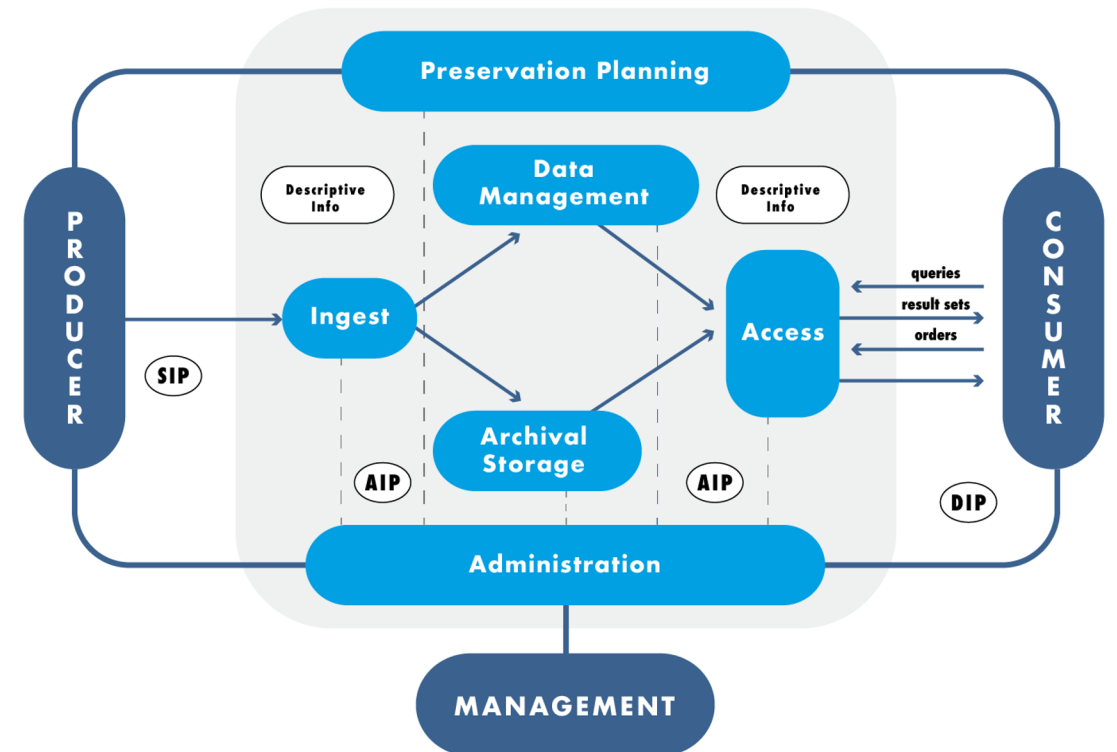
Preservation Planning

PRODUCER

Descriptive Info

Data Management

Descriptive Info

CONSUMER

queries

result sets

orders

Ingest

Access

SIP

Archival Storage

AIP

AIP

DIP

Administration

MANAGEMENT